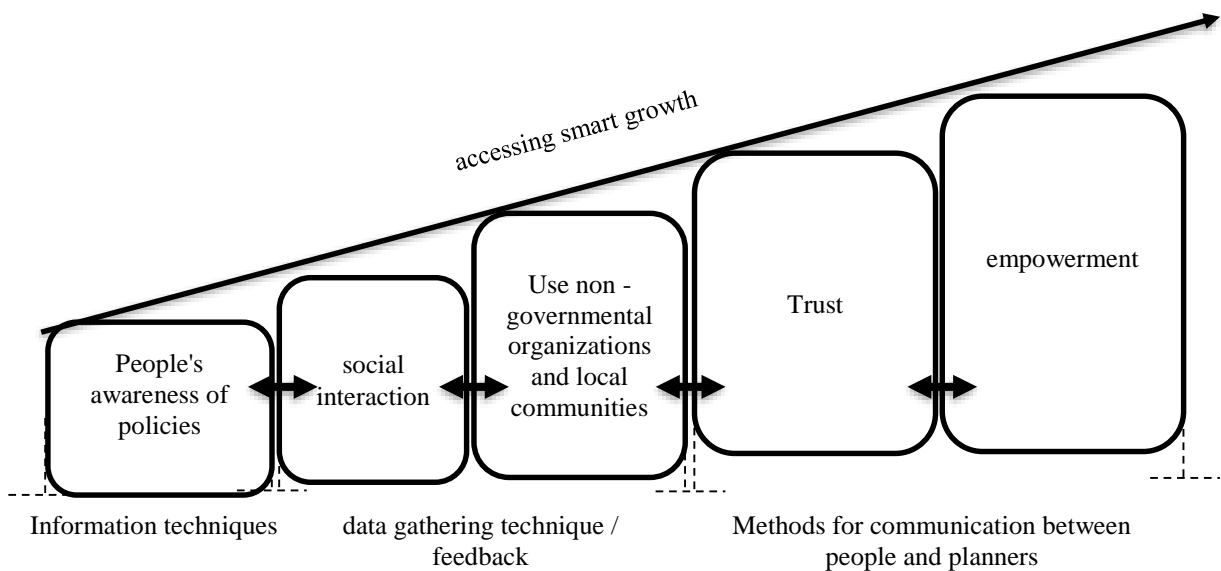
accessing smart growth

People's awareness of policies

social interaction

Use non - governmental organizations and local communities

Trust

empowerment

Information techniques

data gathering technique / feedback

Methods for communication between people and planners